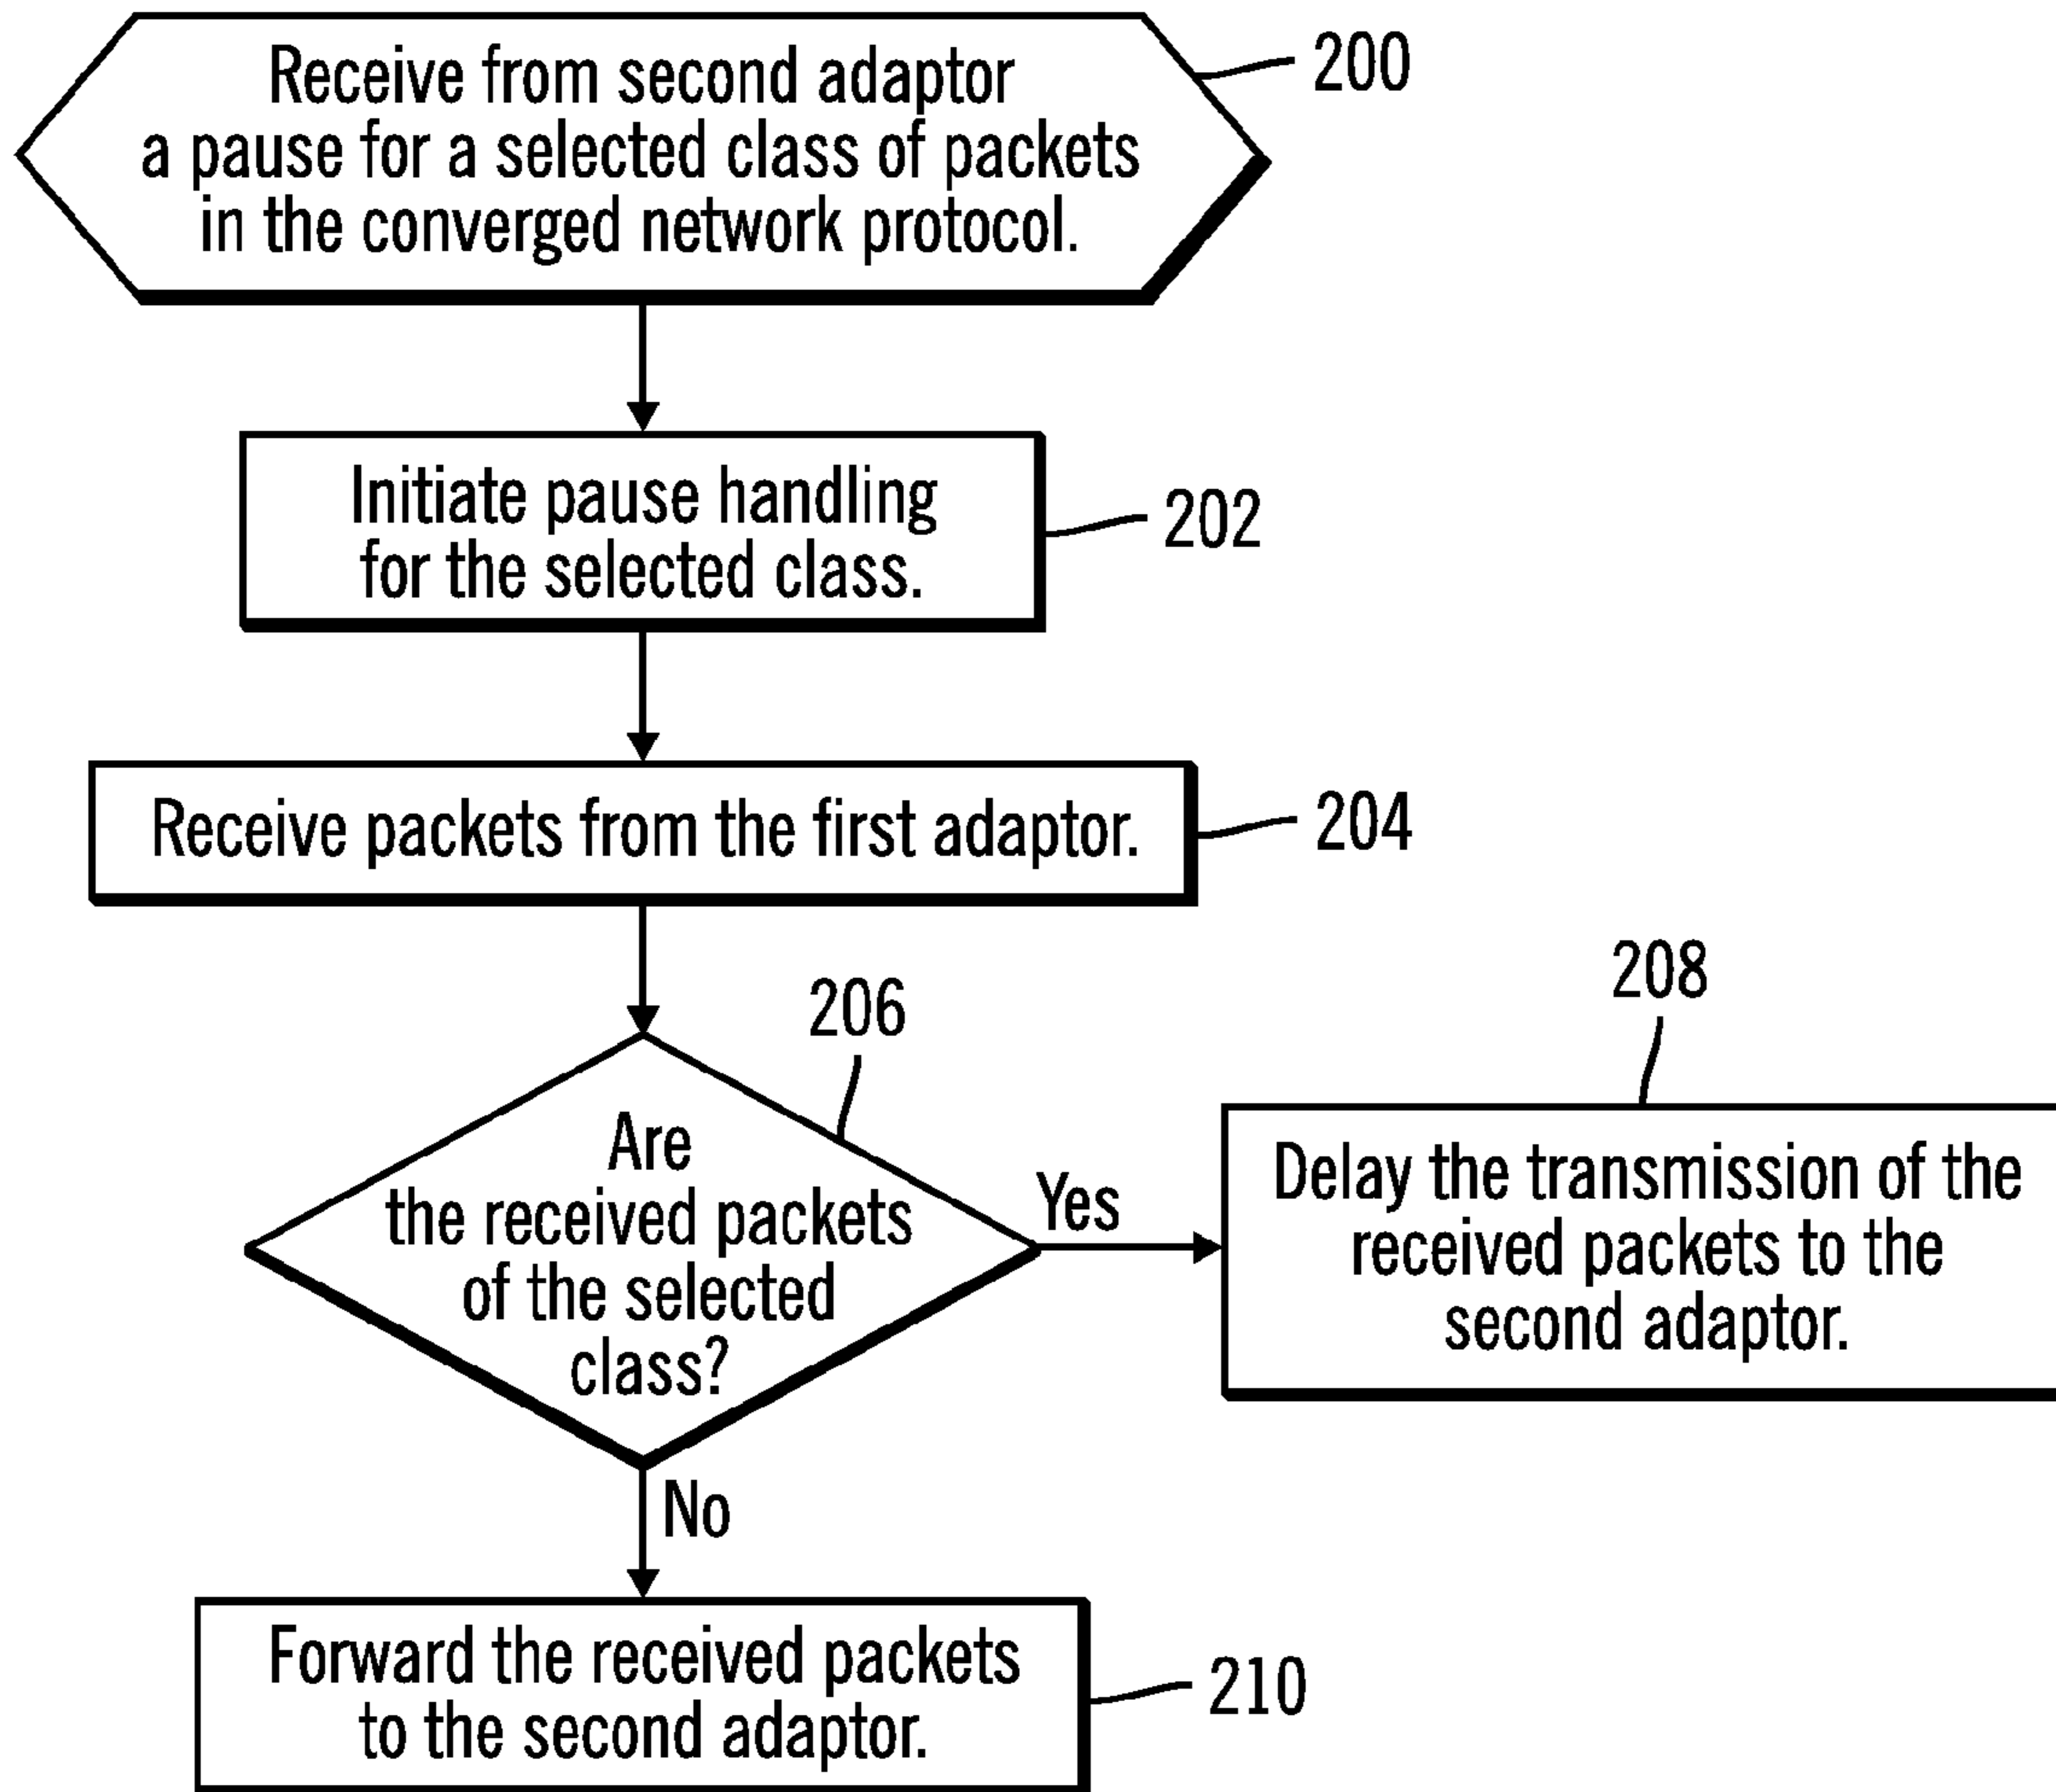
Receive from second adaptor a pause for a selected class of packets in the converged network protocol.

200

Initiate pause handling for the selected class.

202

Receive packets from the first adaptor.

204

206

Are the received packets of the selected class?

Yes

208

Delay the transmission of the received packets to the second adaptor.

No

Forward the received packets to the second adaptor.

210